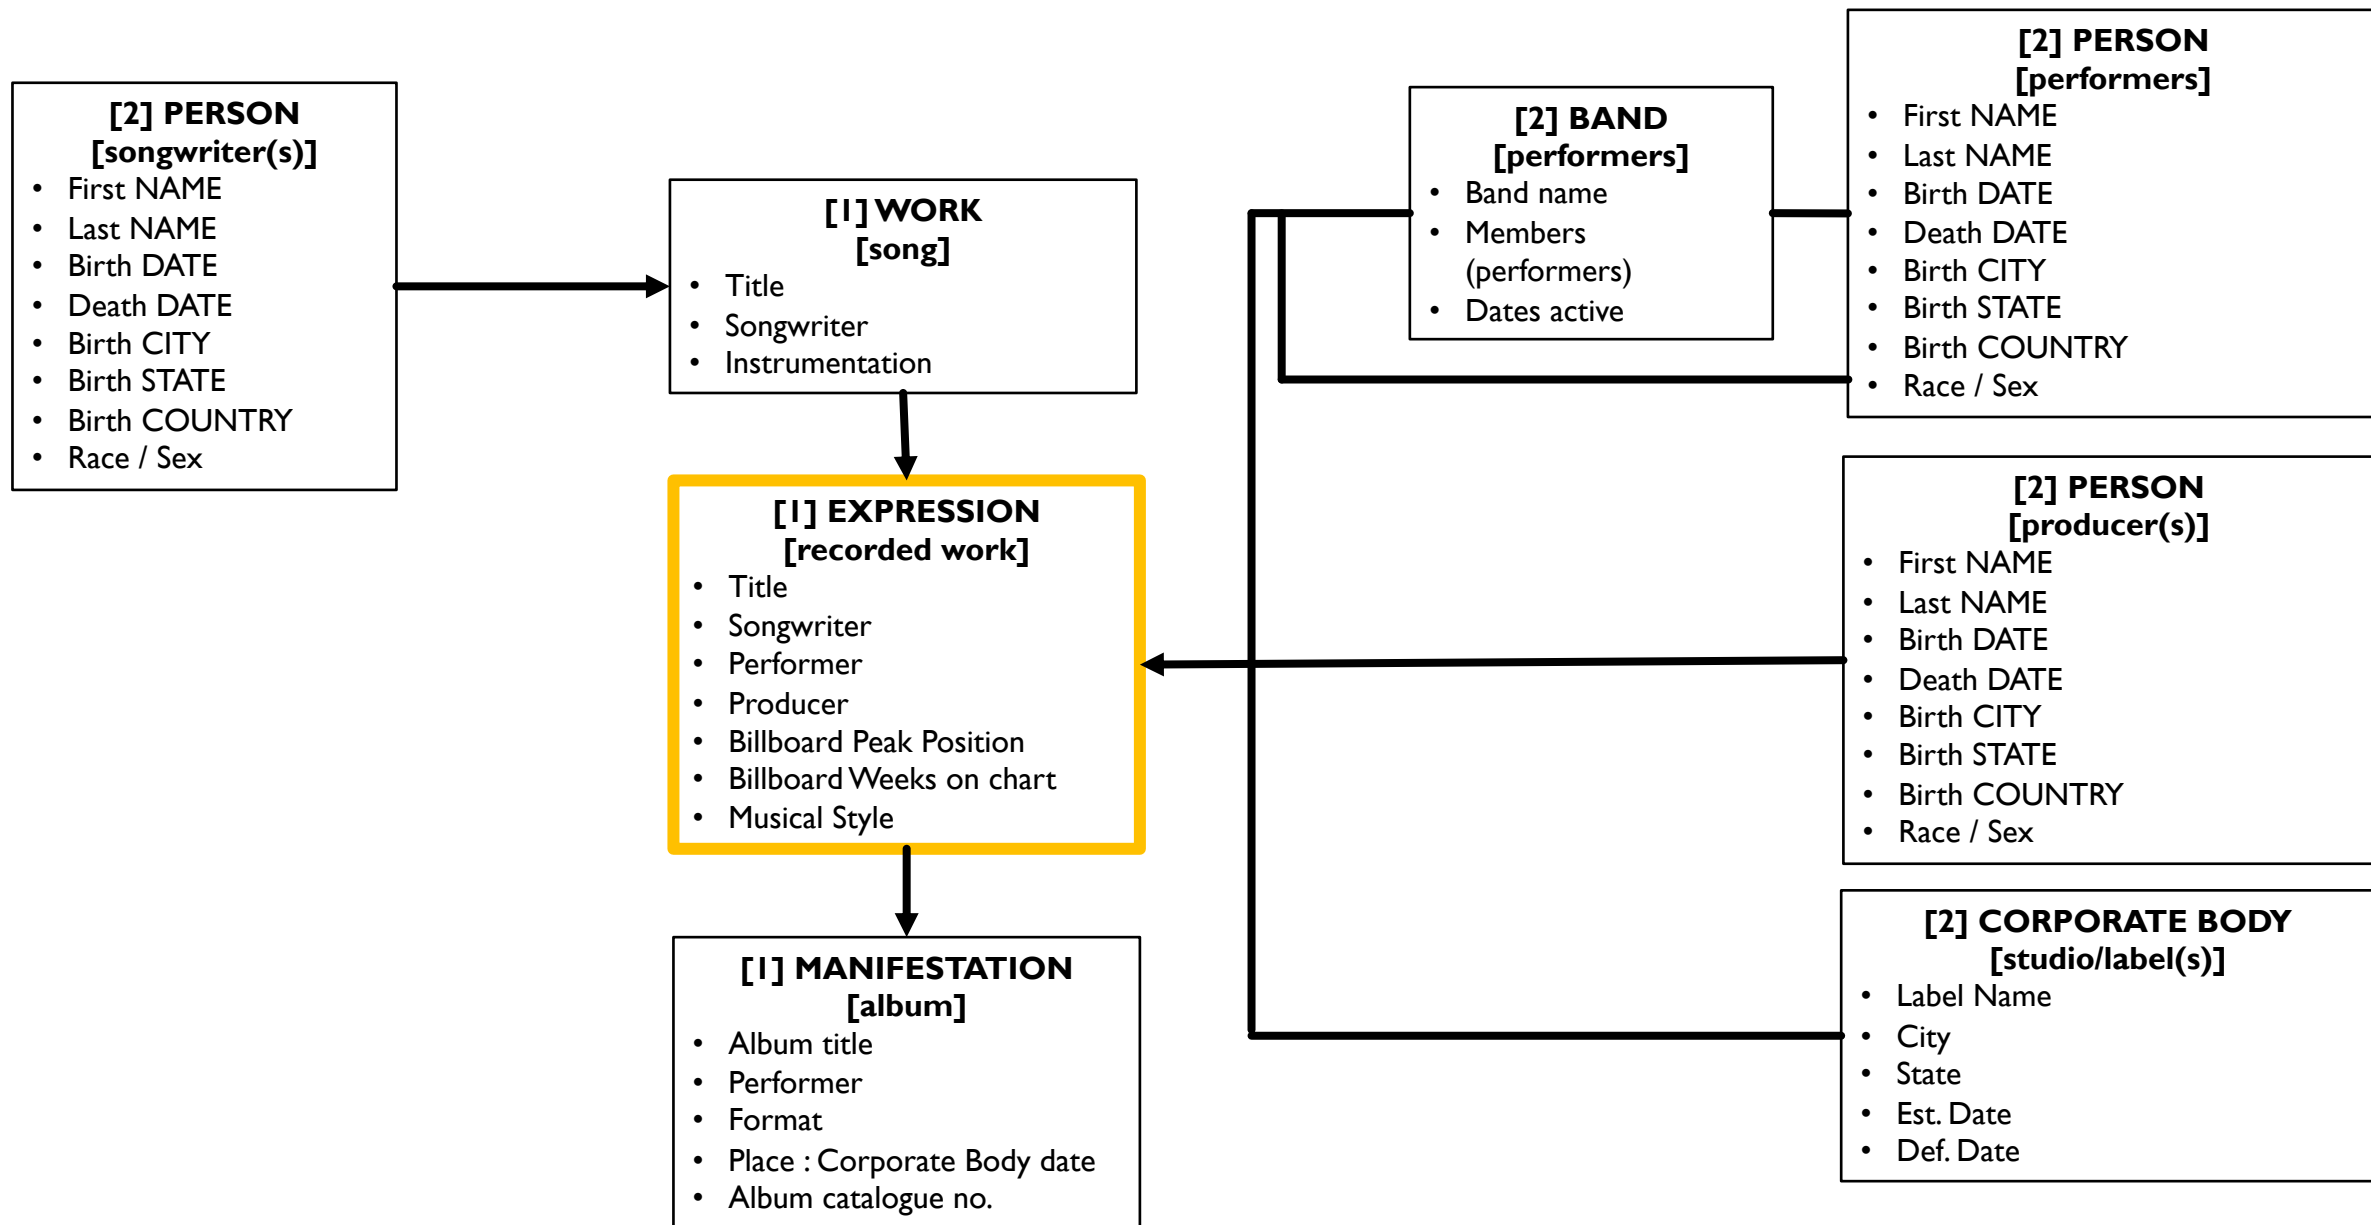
[2] PERSON
[songwriter(s)]
- First NAME
- Last NAME
- Birth DATE
- Death DATE
- Birth CITY
- Birth STATE
- Birth COUNTRY
- Race / Sex

[1] WORK
[song]
- Title
- Songwriter
- Instrumentation

[1] EXPRESSION
[recorded work]
- Title
- Songwriter
- Performer
- Producer
- Billboard Peak Position
- Billboard Weeks on chart
- Musical Style

[1] MANIFESTATION
[album]
- Album title
- Performer
- Format
- Place : Corporate Body date
- Album catalogue no.

[2] BAND
[performers]
- Band name
- Members (performers)
- Dates active

[2] PERSON
[performers]
- First NAME
- Last NAME
- Birth DATE
- Death DATE
- Birth CITY
- Birth STATE
- Birth COUNTRY
- Race / Sex

[2] PERSON
[producer(s)]
- First NAME
- Last NAME
- Birth DATE
- Death DATE
- Birth CITY
- Birth STATE
- Birth COUNTRY
- Race / Sex

[2] CORPORATE BODY
[studio/label(s)]
- Label Name
- City
- State
- Est. Date
- Def. Date